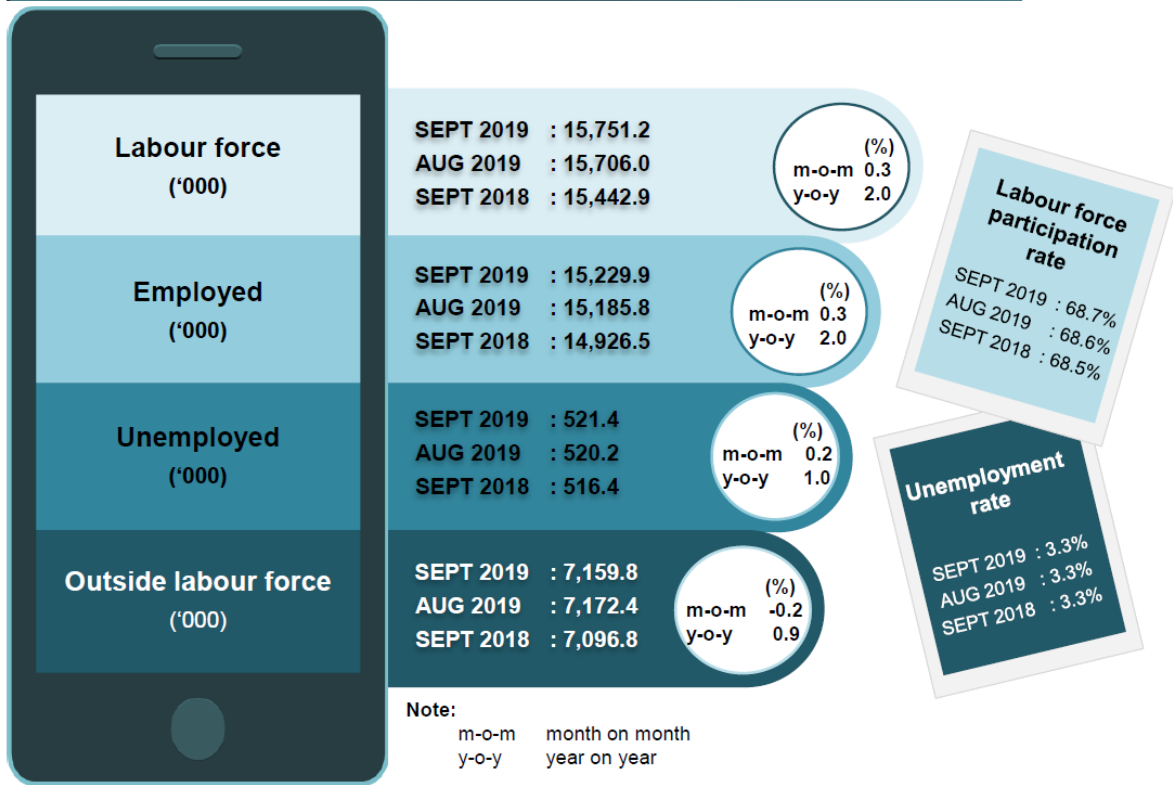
Labour force
('000)

SEPT 2019 : 15,751.2
AUG 2019 : 15,706.0
SEPT 2018 : 15,442.9

(%)
m-o-m 0.3
y-o-y 2.0

Employed
('000)

SEPT 2019 : 15,229.9
AUG 2019 : 15,185.8
SEPT 2018 : 14,926.5

(%)
m-o-m 0.3
y-o-y 2.0

Unemployed
('000)

SEPT 2019 : 521.4
AUG 2019 : 520.2
SEPT 2018 : 516.4

(%)
m-o-m 0.2
y-o-y 1.0

Outside labour force
('000)

SEPT 2019 : 7,159.8
AUG 2019 : 7,172.4
SEPT 2018 : 7,096.8

(%)
m-o-m -0.2
y-o-y 0.9

Labour force participation rate

SEPT 2019 : 68.7%
AUG 2019 : 68.6%
SEPT 2018 : 68.5%

Unemployment rate

SEPT 2019 : 3.3%
AUG 2019 : 3.3%
SEPT 2018 : 3.3%

Note:
m-o-m month on month
y-o-y year on year